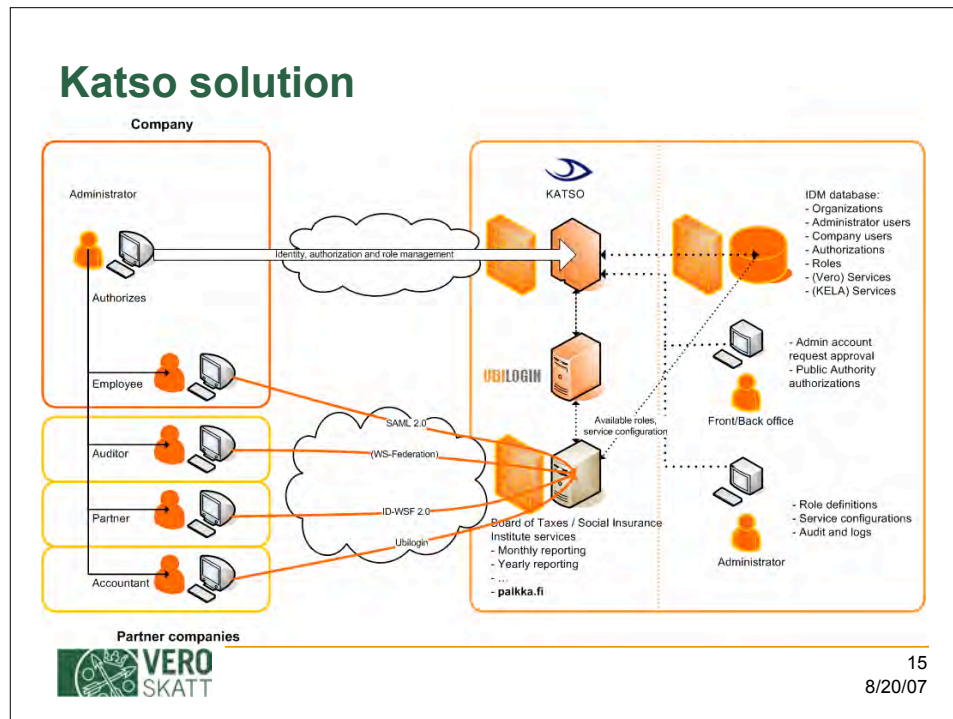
Katso solution

Company

Administrator

Authorizes

Employee

Auditor

Partner

Accountant

Partner companies

Identity, authorization and role management

SAML 2.0

(WS-Federation)

ID-WSF 2.0

Ubilogin

KATSO

UBILOGIN

Available roles, service configuration

IDM database:
- Organizations
- Administrator users
- Company users
- Authorizations
- Roles
- (Vero) Services
- (KELA) Services

- Admin account request approval
- Public Authority authorizations

Front/Back office

- Role definitions
- Service configurations
- Audit and logs

Administrator

Board of Taxes / Social Insurance Institute services
- Monthly reporting
- Yearly reporting
- ...
- palkka.fi

VERO SKATT

15
8/20/07